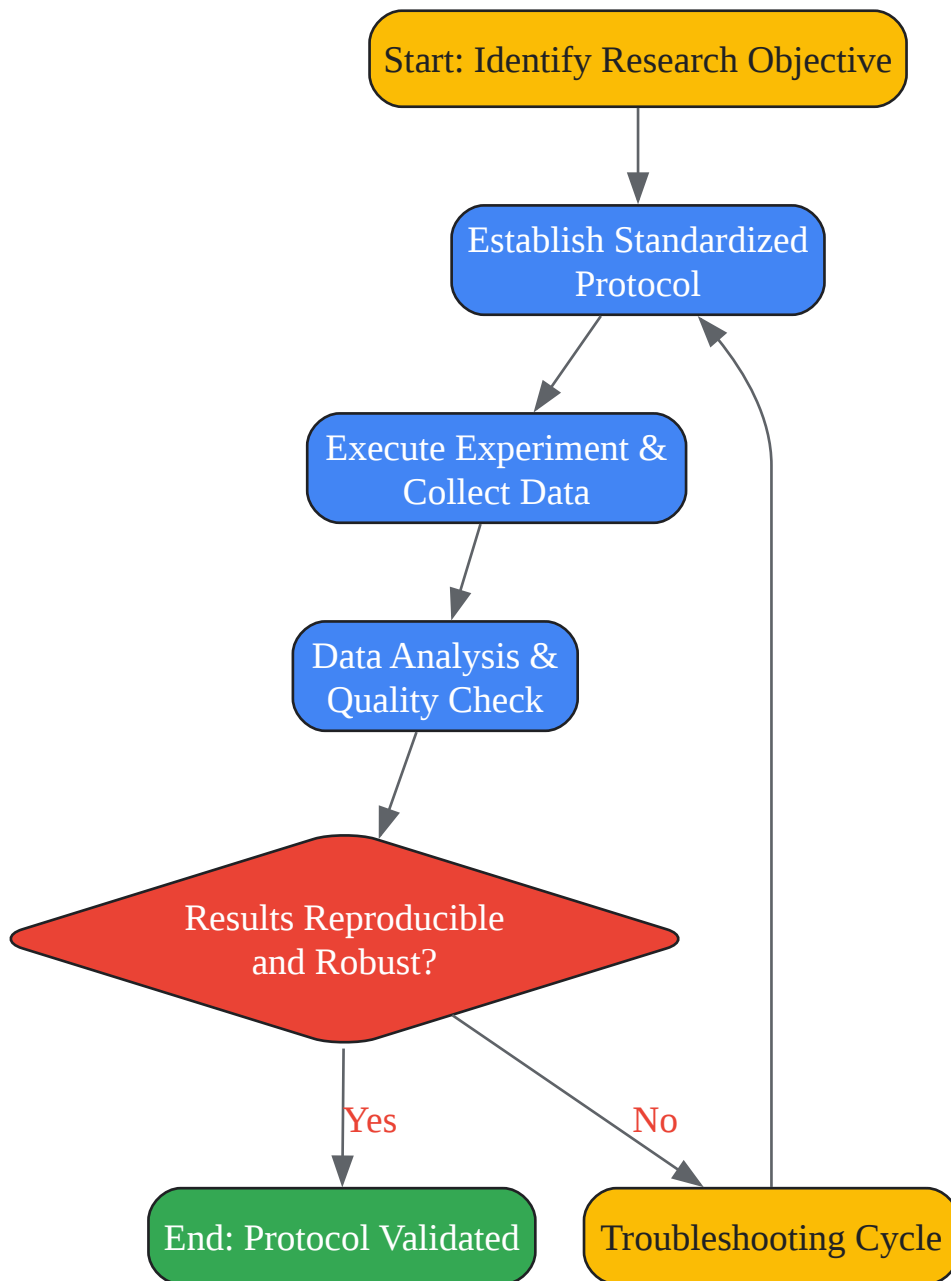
Start: Identify Research Objective

Establish Standardized Protocol

Execute Experiment & Collect Data

Data Analysis & Quality Check

Results Reproducible and Robust?

Yes

No

End: Protocol Validated

Troubleshooting Cycle